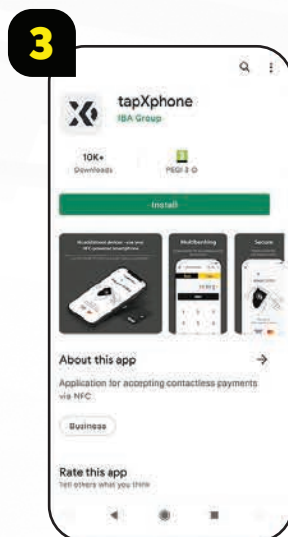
3

tapXphone
IBA Group

10K+
Downloads

PEGI 3

Install

Multibanking

Secure

About this app

Application for accepting contactless payments via NFC

Business

Rate this app
Tell others what you think